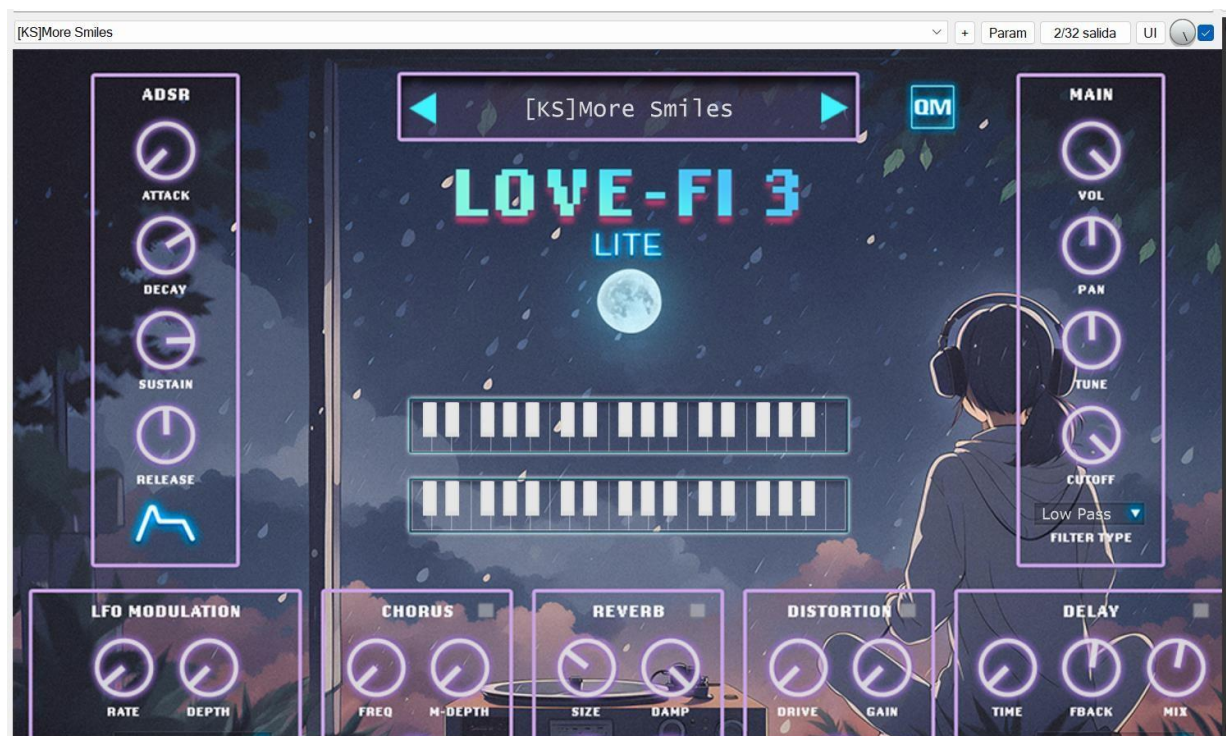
[KS]More Smiles + Param 2/32 salida UI

ADSR
ATTACK
DECAY
SUSTAIN
RELEASE

[KS]More Smiles

QM

LOVE-FI 3
LITE

MAIN
VOL
PAN
TUNE
CUTOFF
Low Pass
FILTER TYPE

LFO MODULATION
RATE DEPTH

CHORUS
FREQ M-DEPTH

REVERB
SIZE DAMP

DISTORTION
DRIVE GAIN

DELAY
TIME FBACK MIX